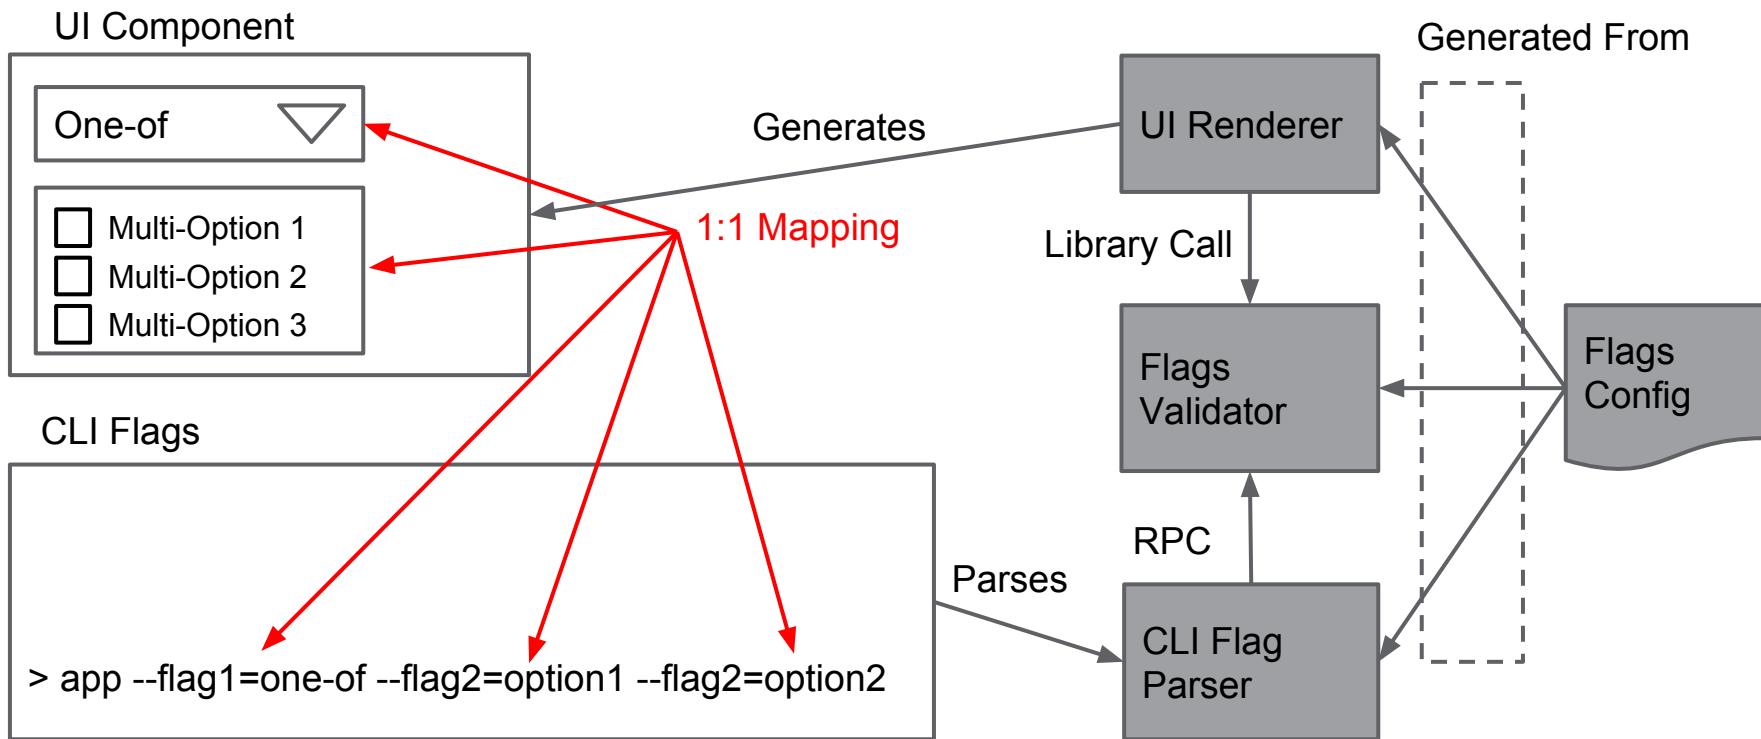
UI Component

One-of

Multi-Option 1
Multi-Option 2
Multi-Option 3

Generates

1:1 Mapping

Generated From

UI Renderer

Library Call

Flags Validator

Flags Config

CLI Flags

> app --flag1=one-of --flag2=option1 --flag2=option2

Parses

RPC

CLI Flag Parser